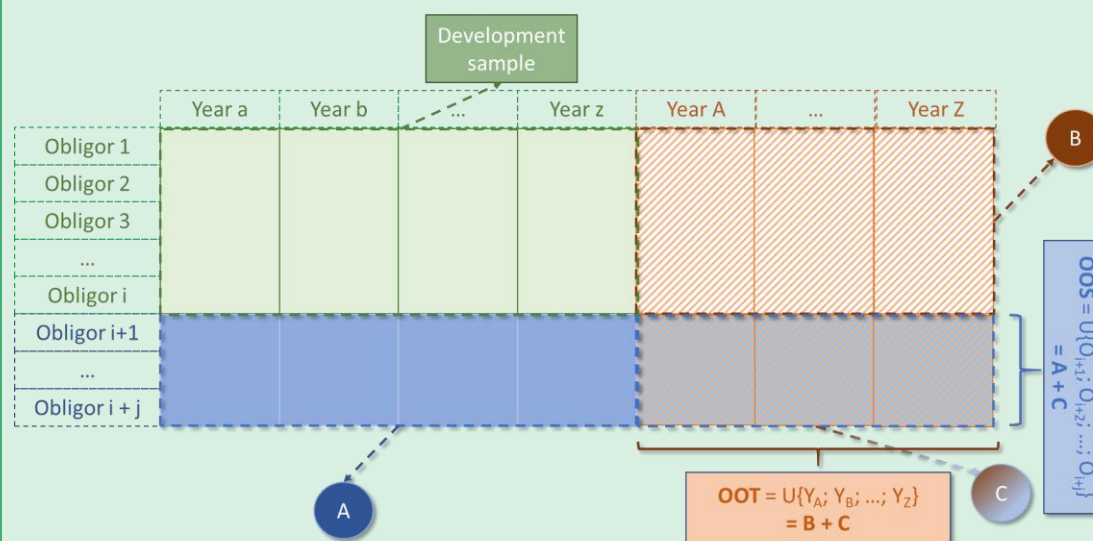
Development sample

| | Year a | Year b | ... | Year z | Year A | ... | Year Z |
|---|---|---|---|---|---|---|---|
| Obligor 1 | | | | | | | |
| Obligor 2 | | | | | | | |
| Obligor 3 | | | | | | | |
| ... | | | | | | | |
| Obligor i | | | | | | | |
| Obligor i+1 | | | | | | | |
| ... | | | | | | | |
| Obligor i + j | | | | | | | |

B

**OOS** = U{$O_{i+1}$; $O_{i+2}$; ...; $O_{i+j}$}
**= A + C**

A

**OOT** = U{$Y_A$; $Y_B$; ...; $Y_Z$}
**= B + C**

C